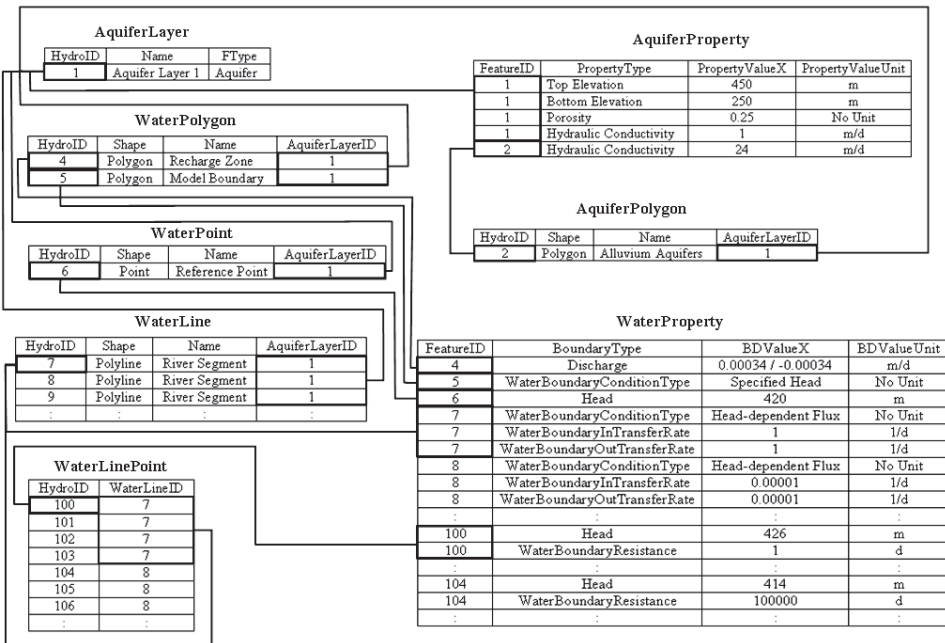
AquiferLayer

| HydroID | Name | FType |
|---|---|---|
| 1 | Aquifer Layer 1 | Aquifer |

AquiferProperty

| FeatureID | PropertyType | PropertyValueX | PropertyValueUnit |
|---|---|---|---|
| 1 | Top Elevation | 450 | m |
| 1 | Bottom Elevation | 250 | m |
| 1 | Porosity | 0.25 | No Unit |
| 1 | Hydraulic Conductivity | 1 | m/d |
| 2 | Hydraulic Conductivity | 24 | m/d |

WaterPolygon

| HydroID | Shape | Name | AquiferLayerID |
|---|---|---|---|
| 4 | Polygon | Recharge Zone | 1 |
| 5 | Polygon | Model Boundary | 1 |

AquiferPolygon

| HydroID | Shape | Name | AquiferLayerID |
|---|---|---|---|
| 2 | Polygon | Alluvium Aquifers | 1 |

WaterPoint

| HydroID | Shape | Name | AquiferLayerID |
|---|---|---|---|
| 6 | Point | Reference Point | 1 |

WaterLine

| HydroID | Shape | Name | AquiferLayerID |
|---|---|---|---|
| 7 | Polyline | River Segment | 1 |
| 8 | Polyline | River Segment | 1 |
| 9 | Polyline | River Segment | 1 |
| : | : | : | : |

WaterProperty

| FeatureID | BoundaryType | BDValueX | BDValueUnit |
|---|---|---|---|
| 4 | Discharge | 0.00034 / -0.00034 | m/d |
| 5 | WaterBoundaryConditionType | Specified Head | No Unit |
| 6 | Head | 420 | m |
| 7 | WaterBoundaryConditionType | Head-dependent Flux | No Unit |
| 7 | WaterBoundaryInTransferRate | 1 | 1/d |
| 7 | WaterBoundaryOutTransferRate | 1 | 1/d |
| 8 | WaterBoundaryConditionType | Head-dependent Flux | No Unit |
| 8 | WaterBoundaryInTransferRate | 0.00001 | 1/d |
| 8 | WaterBoundaryOutTransferRate | 0.00001 | 1/d |
| : | : | : | : |
| 100 | Head | 426 | m |
| 100 | WaterBoundaryResistance | 1 | d |
| : | : | : | : |
| 104 | Head | 414 | m |
| 104 | WaterBoundaryResistance | 100000 | d |
| : | : | : | : |

WaterLinePoint

| HydroID | WaterLineID |
|---|---|
| 100 | 7 |
| 101 | 7 |
| 102 | 7 |
| 103 | 7 |
| 104 | 8 |
| 105 | 8 |
| 106 | 8 |
| : | : |